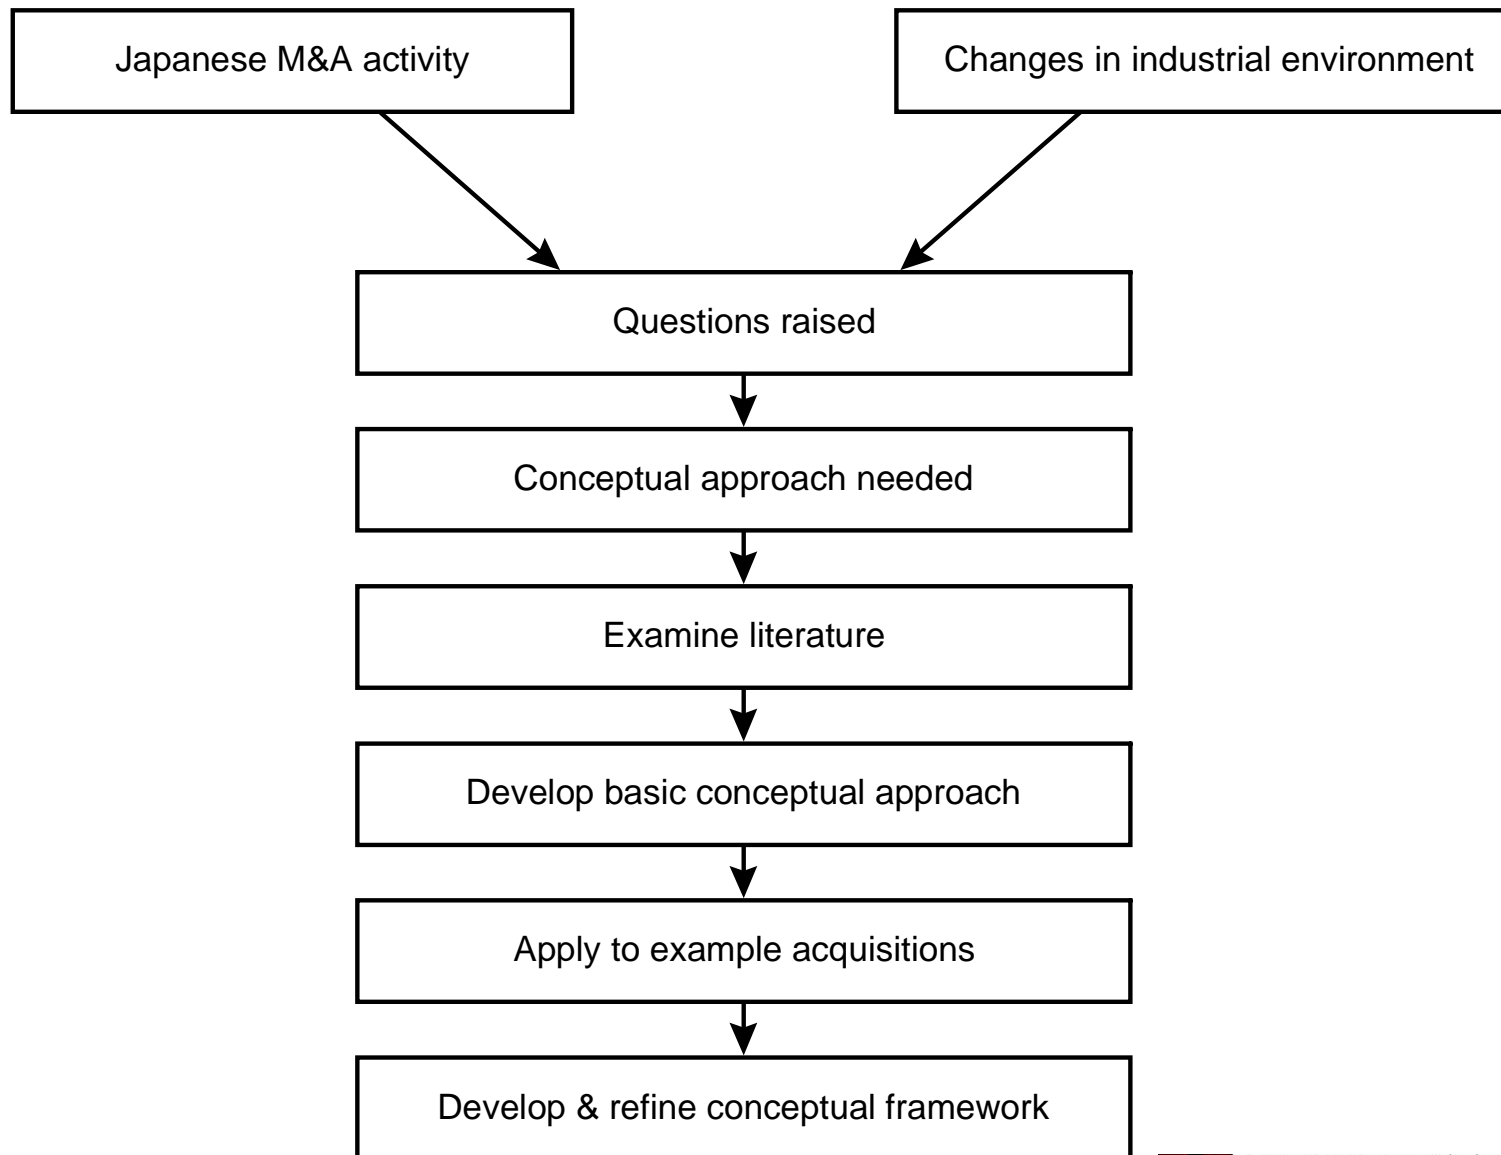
Japanese M&A activity

Changes in industrial environment

Questions raised

Conceptual approach needed

Examine literature

Develop basic conceptual approach

Apply to example acquisitions

Develop & refine conceptual framework